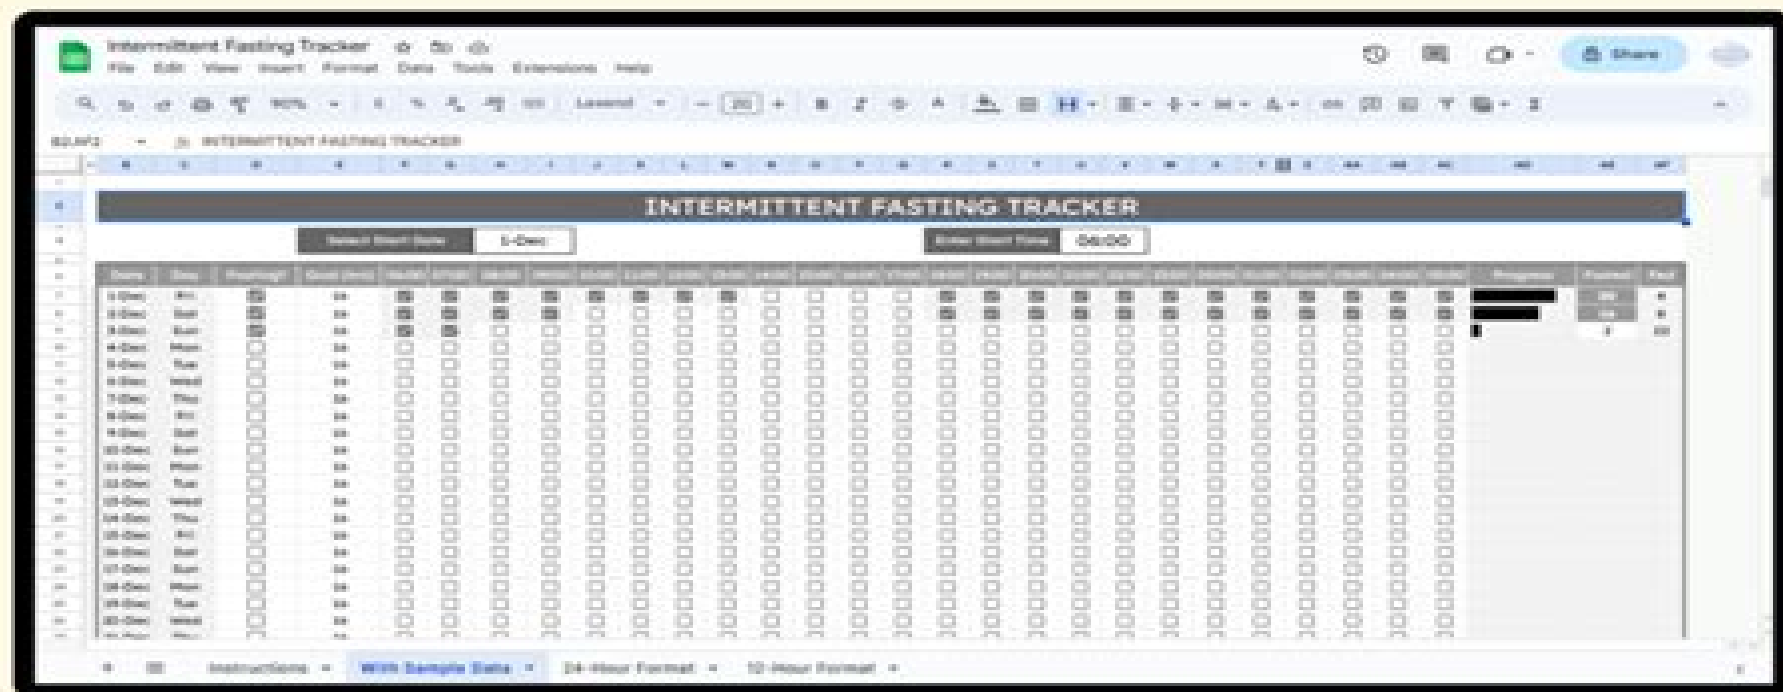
Intermittent Fasting Tracker

File Edit View Insert Format Data Tools Extensions Help

Share

90%

Lexend

20

B2:AF2

INTERMITTENT FASTING TRACKER

INTERMITTENT FASTING TRACKER

Select Start Date 1-Dec

Enter Start Time 06:00

| Date | Day | Fasting? | Goal (hrs) | Progress | Fasted | Fed |
|---|---|---|---|---|---|---|
| 1-Dec | Fri | | 24 | | | |
| 2-Dec | Sat | | 24 | | | |
| 3-Dec | Sun | | 24 | | 2 | 22 |
| 4-Dec | Mon | | 24 | | | |
| 5-Dec | Tue | | 24 | | | |
| 6-Dec | Wed | | 24 | | | |
| 7-Dec | Thu | | 24 | | | |
| 8-Dec | Fri | | 24 | | | |
| 9-Dec | Sat | | 24 | | | |
| 10-Dec | Sun | | 24 | | | |
| 11-Dec | Mon | | 24 | | | |
| 12-Dec | Tue | | 24 | | | |
| 13-Dec | Wed | | 24 | | | |
| 14-Dec | Thu | | 24 | | | |
| 15-Dec | Fri | | 24 | | | |
| 16-Dec | Sat | | 24 | | | |
| 17-Dec | Sun | | 24 | | | |
| 18-Dec | Mon | | 24 | | | |
| 19-Dec | Tue | | 24 | | | |
| 20-Dec | Wed | | 24 | | | |

Instructions With Sample Data 24-Hour Format 12-Hour Format